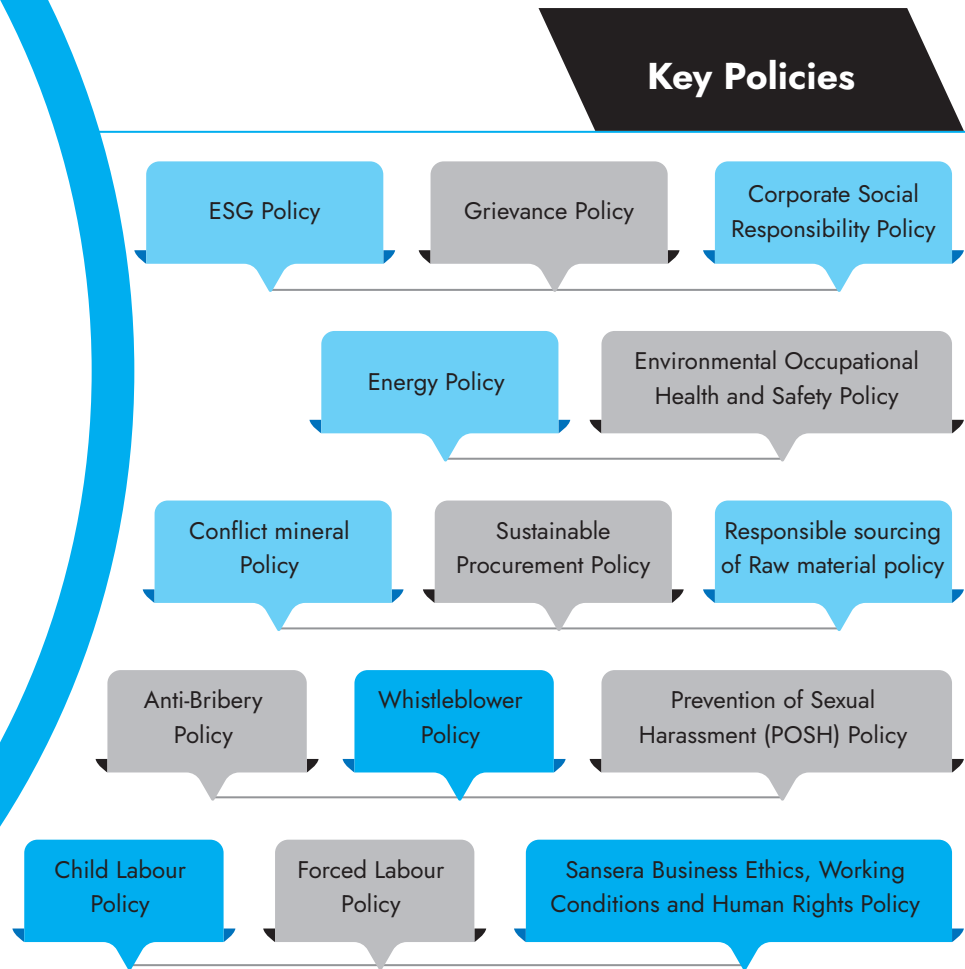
Key Policies

ESG Policy

Grievance Policy

Corporate Social Responsibility Policy

Energy Policy

Environmental Occupational Health and Safety Policy

Conflict mineral Policy

Sustainable Procurement Policy

Responsible sourcing of Raw material policy

Anti-Bribery Policy

Whistleblower Policy

Prevention of Sexual Harassment (POSH) Policy

Child Labour Policy

Forced Labour Policy

Sansera Business Ethics, Working Conditions and Human Rights Policy